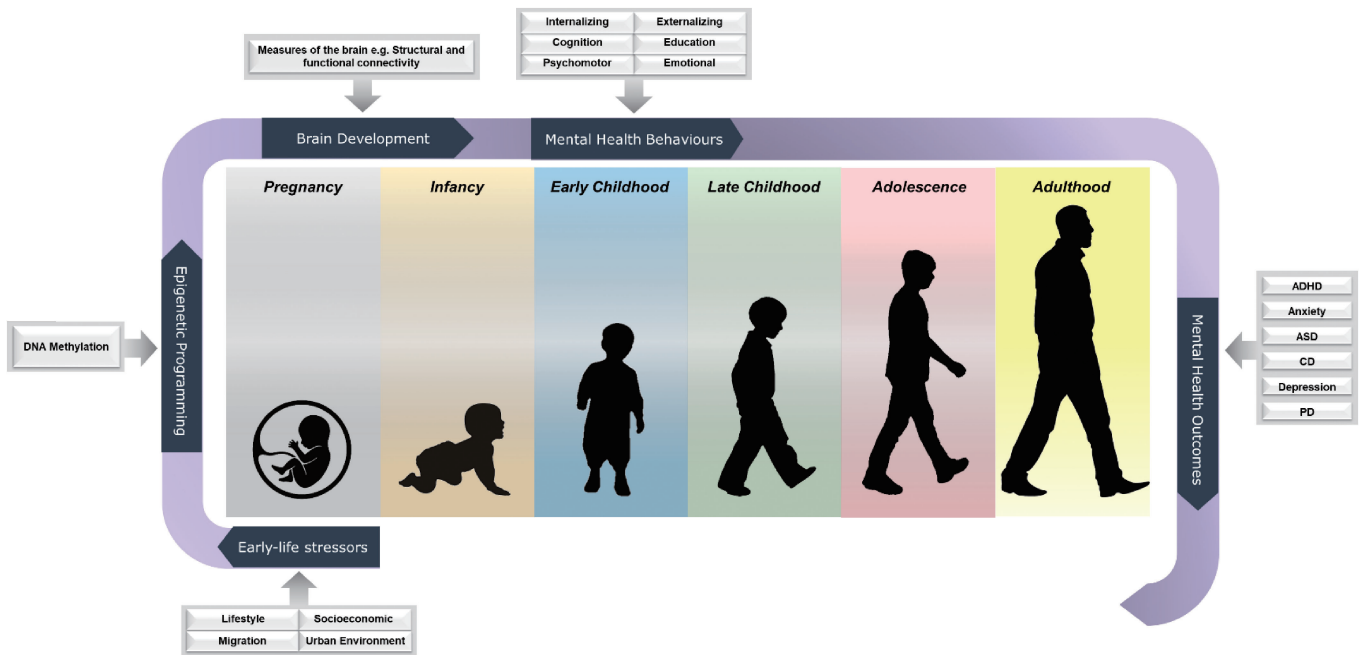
Measures of the brain e.g. Structural and functional connectivity

| Internalizing | Externalizing |
|---|---|
| Cognition | Education |
| Psychomotor | Emotional |

Brain Development

Mental Health Behaviours

Pregnancy

Infancy

Early Childhood

Late Childhood

Adolescence

Adulthood

DNA Methylation

Epigenetic Programming

Mental Health Outcomes

ADHD

Anxiety

ASD

CD

Depression

PD

Early-life stressors

| Lifestyle | Socioeconomic |
|---|---|
| Migration | Urban Environment |